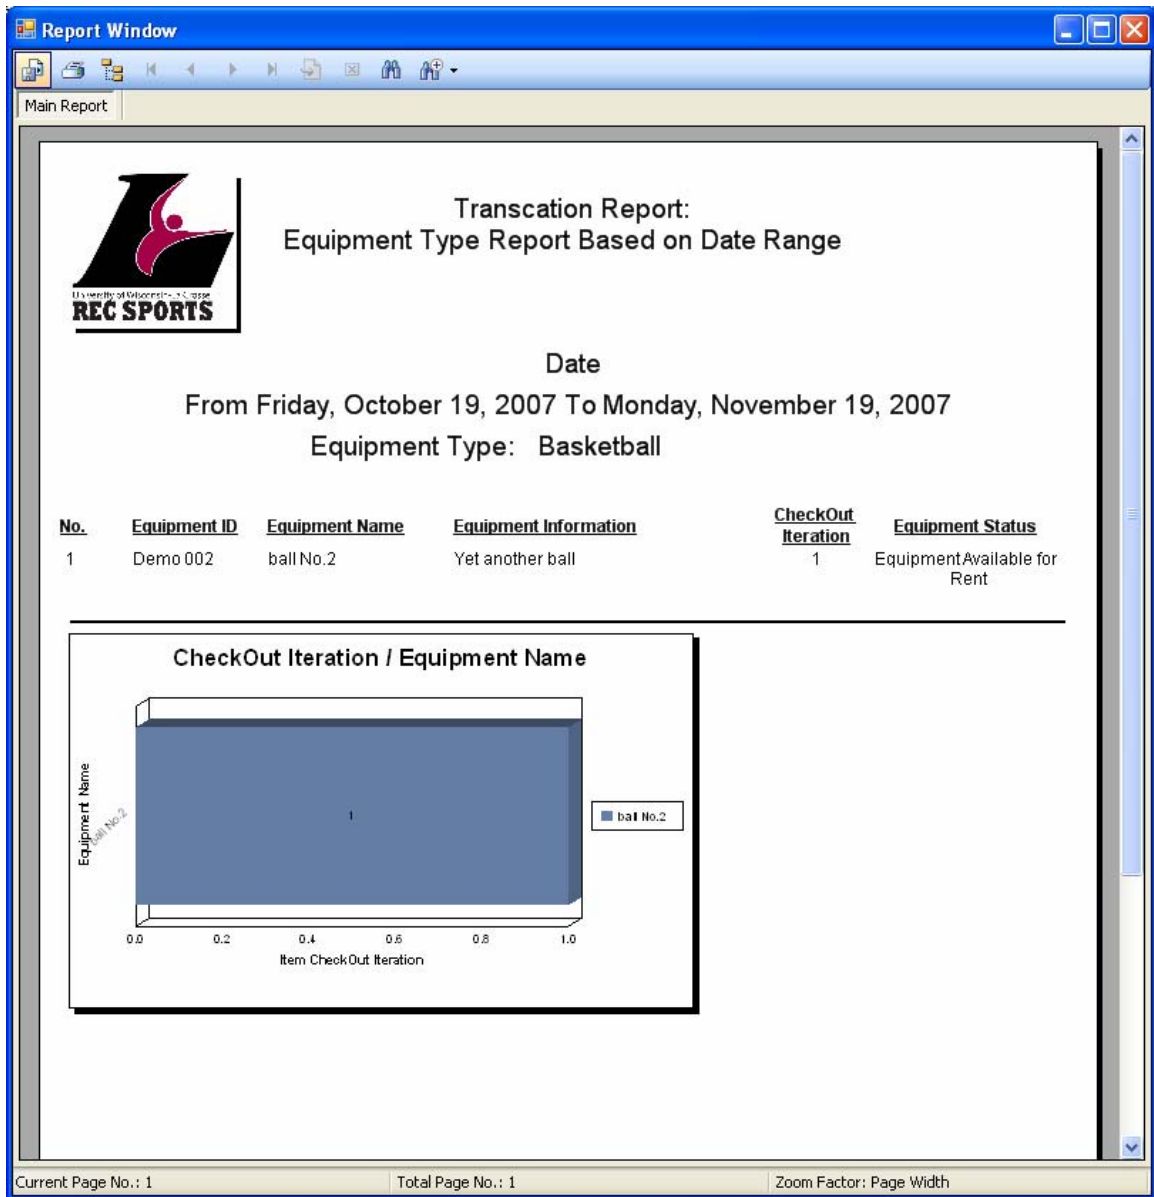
Report Window

Main Report

University of Wisconsin-La Crosse
REC SPORTS

Transcation Report:
Equipment Type Report Based on Date Range

Date
From Friday, October 19, 2007 To Monday, November 19, 2007
Equipment Type: Basketball

| No. | Equipment ID | Equipment Name | Equipment Information | CheckOut Iteration | Equipment Status |
|---|---|---|---|---|---|
| 1 | Demo 002 | ball No.2 | Yet another ball | 1 | Equipment Available for Rent |

CheckOut Iteration / Equipment Name

Equipment Name
ball No.2
1
ball No.2
0.0 0.2 0.4 0.6 0.8 1.0
Item CheckOut Iteration

Current Page No.: 1
Total Page No.: 1
Zoom Factor: Page Width